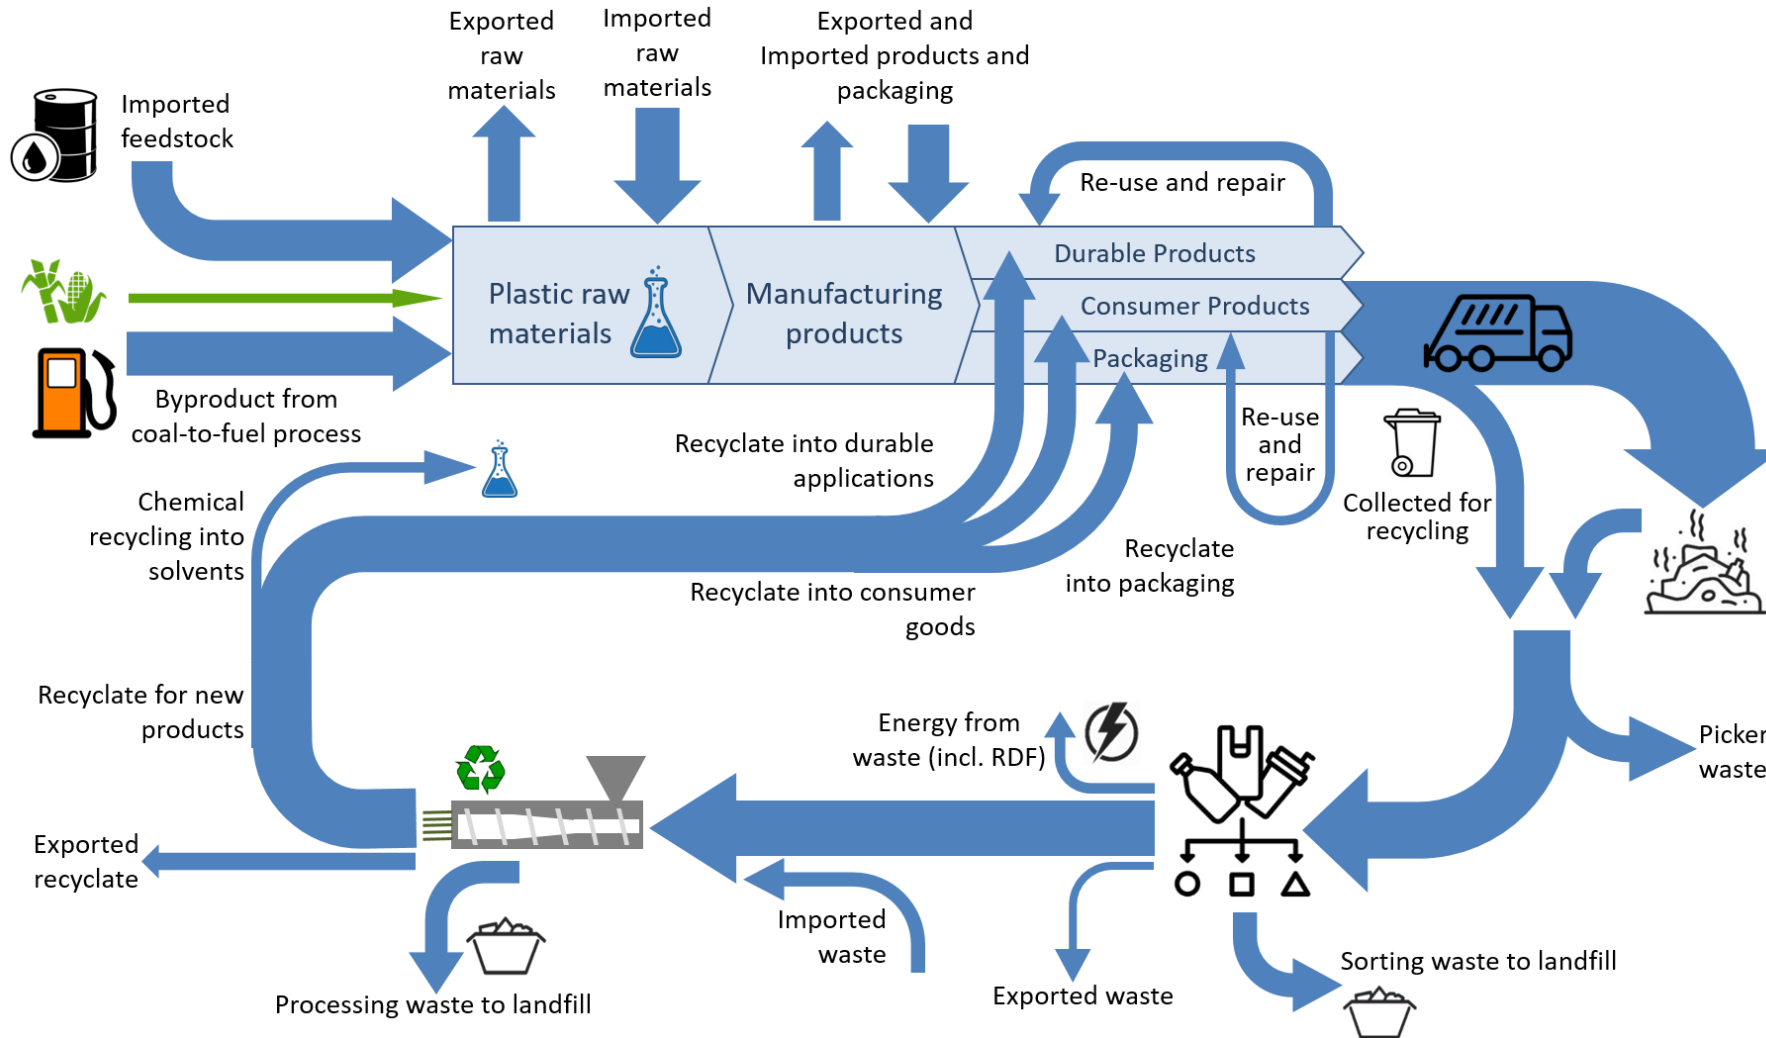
Imported feedstock

Exported raw materials

Imported raw materials

Exported and Imported products and packaging

Re-use and repair

Plastic raw materials

Manufacturing products

Durable Products

Consumer Products

Packaging

Byproduct from coal-to-fuel process

Recyclate into durable applications

Re-use and repair

Collected for recycling

Chemical recycling into solvents

Recyclate into packaging

Recyclate into consumer goods

Recyclate for new products

Energy from waste (incl. RDF)

Picker waste

Exported recyclate

Imported waste

Exported waste

Sorting waste to landfill

Processing waste to landfill